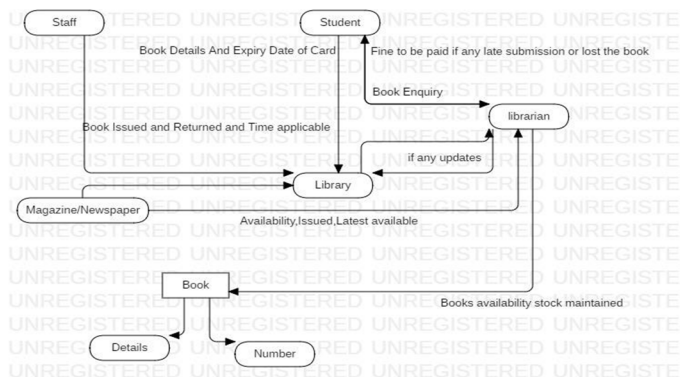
Staff

Student

Book Details And Expiry Date of Card

Fine to be paid if any late submission or lost the book

Book Enquiry

librarian

Book Issued and Returned and Time applicable

if any updates

Library

Magazine/Newspaper

Availability,Issued,Latest available

Book

Books availability stock maintained

Details

Number

UNREGISTERED UNREGISTERED UNREGISTERED UNREGISTERED UNREGISTERED UNREGISTE